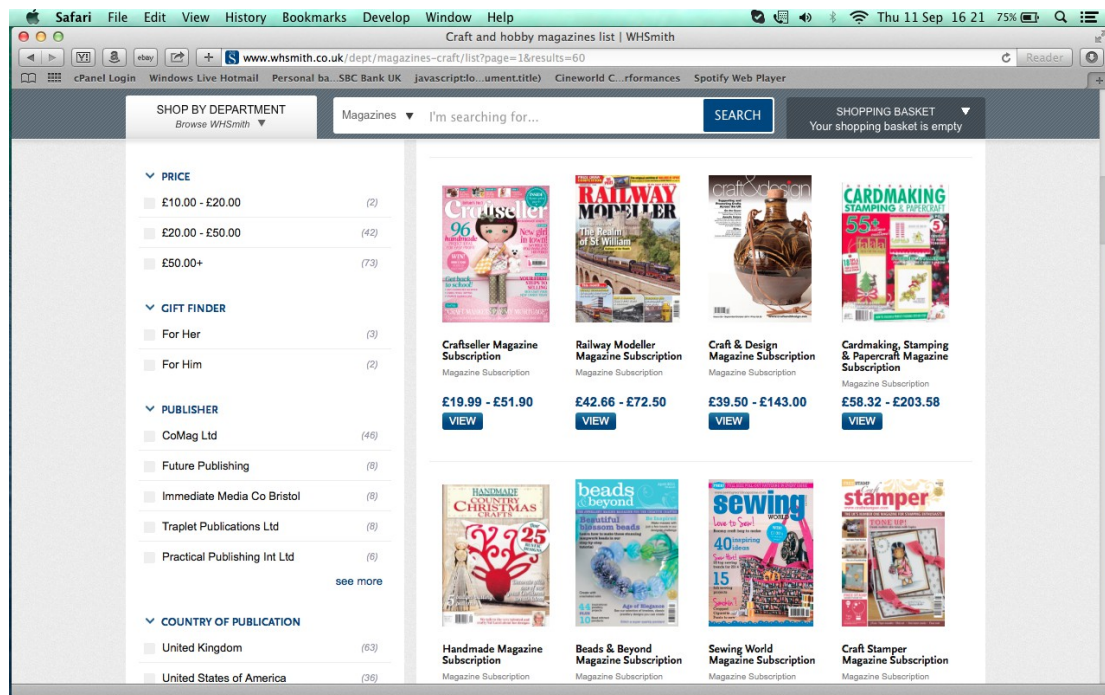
Safari File Edit View History Bookmarks Develop Window Help

Thu 11 Sep 16 21 75%

Craft and hobby magazines list | WHSmith

www.whsmith.co.uk/dept/magazines-craft/list?page=1&results=60

Reader

cPanel Login Windows Live Hotmail Personal ba...SBC Bank UK javascript:lo...ument.title) Cineworld C...rformances Spotify Web Player

SHOP BY DEPARTMENT
Browse WHSmith

Magazines I'm searching for... SEARCH

SHOPPING BASKET
Your shopping basket is empty

PRICE
£10.00 - £20.00 (2)
£20.00 - £50.00 (42)
£50.00+ (73)

GIFT FINDER
For Her (3)
For Him (2)

PUBLISHER
CoMag Ltd (46)
Future Publishing (8)
Immediate Media Co Bristol (8)
Traplet Publications Ltd (8)
Practical Publishing Int Ltd (6)
see more

COUNTRY OF PUBLICATION
United Kingdom (63)
United States of America (36)

Craftseller Magazine Subscription
Magazine Subscription
£19.99 - £51.90
VIEW

Railway Modeller Magazine Subscription
Magazine Subscription
£42.66 - £72.50
VIEW

Craft & Design Magazine Subscription
Magazine Subscription
£39.50 - £143.00
VIEW

Cardmaking, Stamping & Papercraft Magazine Subscription
Magazine Subscription
£58.32 - £203.58
VIEW

Handmade Magazine Subscription
Magazine Subscription

Beads & Beyond Magazine Subscription
Magazine Subscription

Sewing World Magazine Subscription
Magazine Subscription

Craft Stamper Magazine Subscription
Magazine Subscription